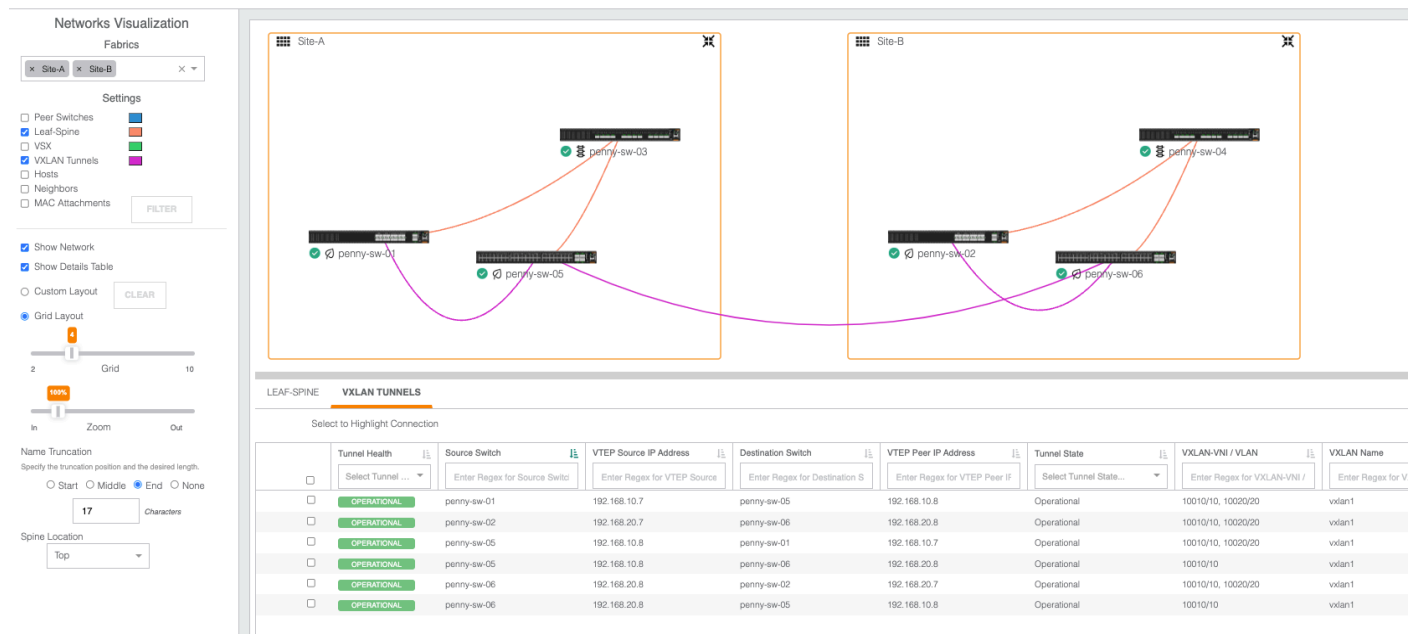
Networks Visualization

Fabrics

× Site-A × Site-B ×

Settings

Peer Switches
Leaf-Spine
VSX
VXLAN Tunnels
Hosts
Neighbors
MAC Attachments

FILTER

Show Network
Show Details Table
Custom Layout
CLEAR
Grid Layout

4

2 Grid 10

100%

In Zoom Out

Name Truncation

Specify the truncation position and the desired length.

Start Middle End None

17 Characters

Spine Location

Top

Site-A

penny-sw-03

penny-sw-01

penny-sw-05

Site-B

penny-sw-04

penny-sw-02

penny-sw-06

LEAF-SPINE VXLAN TUNNELS

Select to Highlight Connection

| | Tunnel Health | Source Switch | VTEP Source IP Address | Destination Switch | VTEP Peer IP Address | Tunnel State | VXLAN-VNI / VLAN | VXLAN Name |
|---|---|---|---|---|---|---|---|---|
| | Select Tunnel ... | Enter Regex for Source Switc | Enter Regex for VTEP Source | Enter Regex for Destination S | Enter Regex for VTEP Peer IF | Select Tunnel State... | Enter Regex for VXLAN-VNI / | Enter Regex for V |
| | OPERATIONAL | penny-sw-01 | 192.168.10.7 | penny-sw-05 | 192.168.10.8 | Operational | 10010/10, 10020/20 | vxlan1 |
| | OPERATIONAL | penny-sw-02 | 192.168.20.7 | penny-sw-06 | 192.168.20.8 | Operational | 10010/10, 10020/20 | vxlan1 |
| | OPERATIONAL | penny-sw-05 | 192.168.10.8 | penny-sw-01 | 192.168.10.7 | Operational | 10010/10, 10020/20 | vxlan1 |
| | OPERATIONAL | penny-sw-05 | 192.168.10.8 | penny-sw-06 | 192.168.20.8 | Operational | 10010/10 | vxlan1 |
| | OPERATIONAL | penny-sw-06 | 192.168.20.8 | penny-sw-02 | 192.168.20.7 | Operational | 10010/10, 10020/20 | vxlan1 |
| | OPERATIONAL | penny-sw-06 | 192.168.20.8 | penny-sw-05 | 192.168.10.8 | Operational | 10010/10 | vxlan1 |